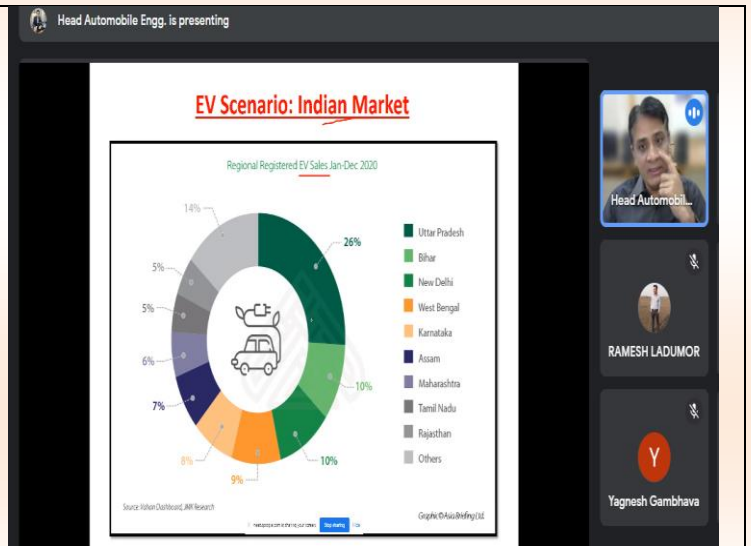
Head Automobile Engg. is presenting

EV Scenario: Indian Market

Regional Registered EV Sales Jan-Dec 2020

14%
26%
5%
5%
6%
7%
8%
9%
10%
10%

Uttar Pradesh
Bihar
New Delhi
West Bengal
Karnataka
Assam
Maharashtra
Tamil Nadu
Rajasthan
Others

Source: Vahan Dashboard, JMK Research

Graphic© Asia Briefing Ltd.

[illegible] Stop sharing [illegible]

Head Automobil...

RAMESH LADUMOR

Y

Yagnesh Gambhava